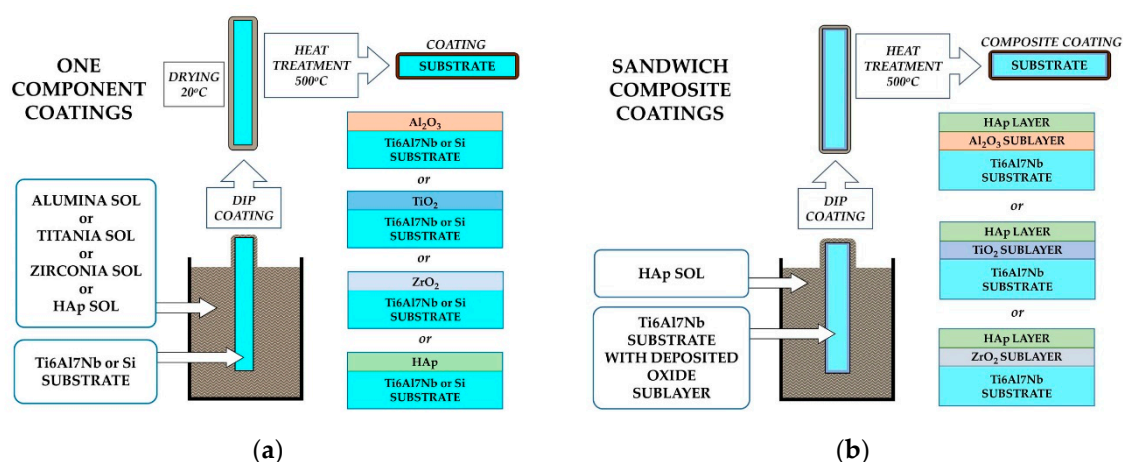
ONE COMPONENT COATINGS

DRYING 20°C

HEAT TREATMENT 500°C

COATING

SUBSTRATE

$Al_2O_3$
Ti6Al7Nb or Si SUBSTRATE

or

$TiO_2$
Ti6Al7Nb or Si SUBSTRATE

or

$ZrO_2$
Ti6Al7Nb or Si SUBSTRATE

or

HAp
Ti6Al7Nb or Si SUBSTRATE

DIP COATING

ALUMINA SOL or TITANIA SOL or ZIRCONIA SOL or HAp SOL

Ti6Al7Nb or Si SUBSTRATE

(a)

SANDWICH COMPOSITE COATINGS

HEAT TREATMENT 500°C

COMPOSITE COATING

SUBSTRATE

HAp LAYER
$Al_2O_3$ SUBLAYER
Ti6Al7Nb SUBSTRATE

or

HAp LAYER
$TiO_2$ SUBLAYER
Ti6Al7Nb SUBSTRATE

or

HAp LAYER
$ZrO_2$ SUBLAYER
Ti6Al7Nb SUBSTRATE

DIP COATING

HAp SOL

Ti6Al7Nb SUBSTRATE WITH DEPOSITED OXIDE SUBLAYER

(b)